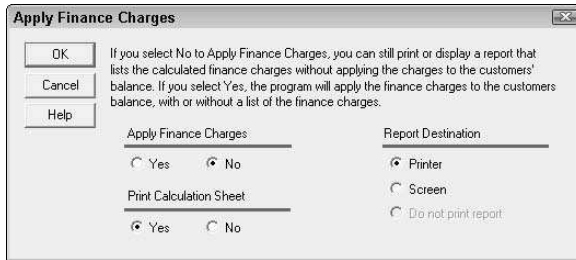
Apply Finance Charges

OK

Cancel

Help

If you select No to Apply Finance Charges, you can still print or display a report that lists the calculated finance charges without applying the charges to the customers' balance. If you select Yes, the program will apply the finance charges to the customers balance, with or without a list of the finance charges.

Apply Finance Charges

Yes

No

Print Calculation Sheet

Yes

No

Report Destination

Printer

Screen

Do not print report